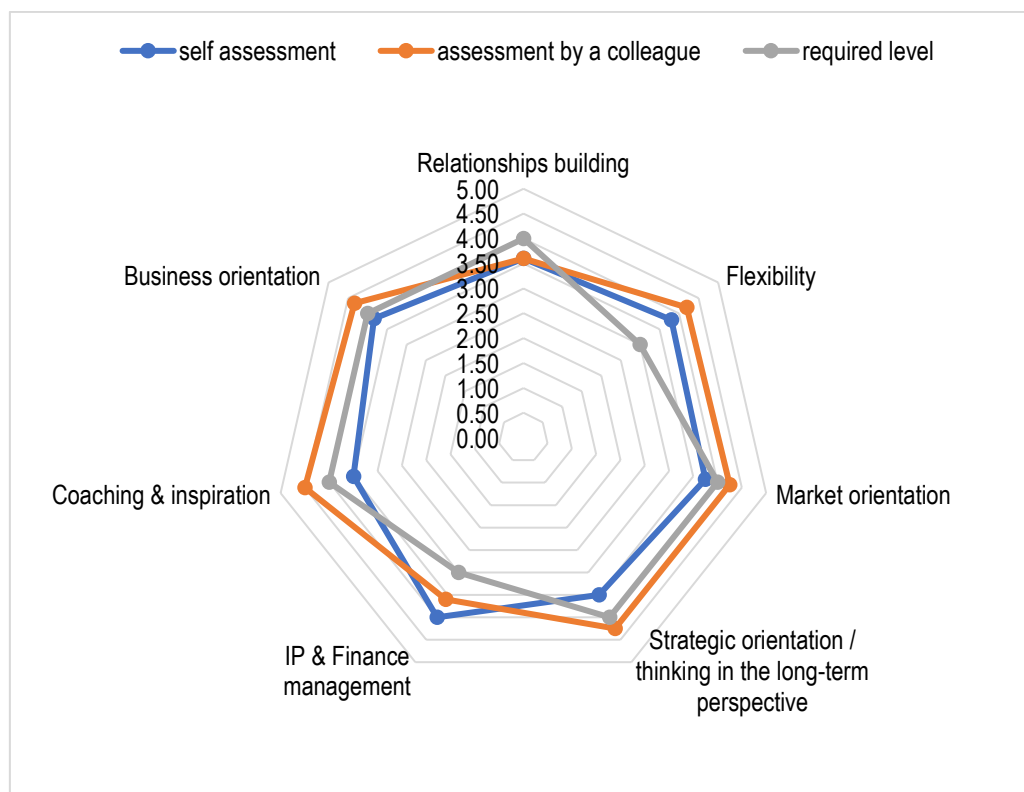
self assessment
assessment by a colleague
required level

Relationships building
5.00
4.50
4.00
3.50
3.00
2.50
2.00
1.50
1.00
0.50
0.00

Flexibility
Market orientation
Strategic orientation / thinking in the long-term perspective
IP & Finance management
Coaching & inspiration
Business orientation